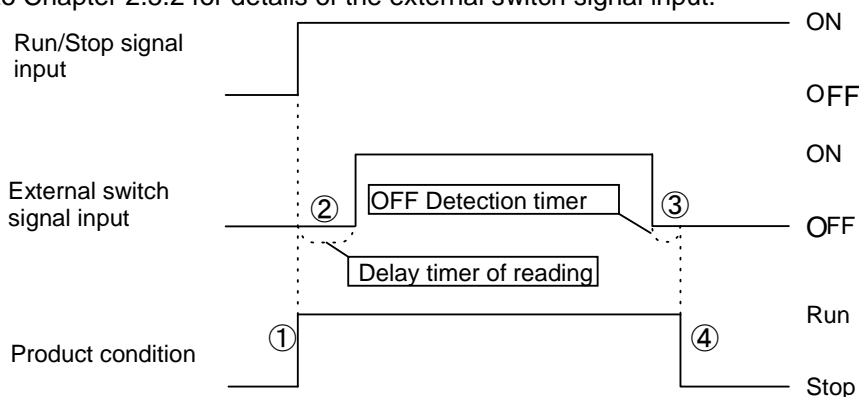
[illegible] Chapter 2.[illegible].2 for details of the external switch signal input.

Run/Stop signal input

ON

OFF

ON

External switch signal input

②

OFF Detection timer

③

OFF

Delay timer of reading

Run

Product condition

①

④

Stop